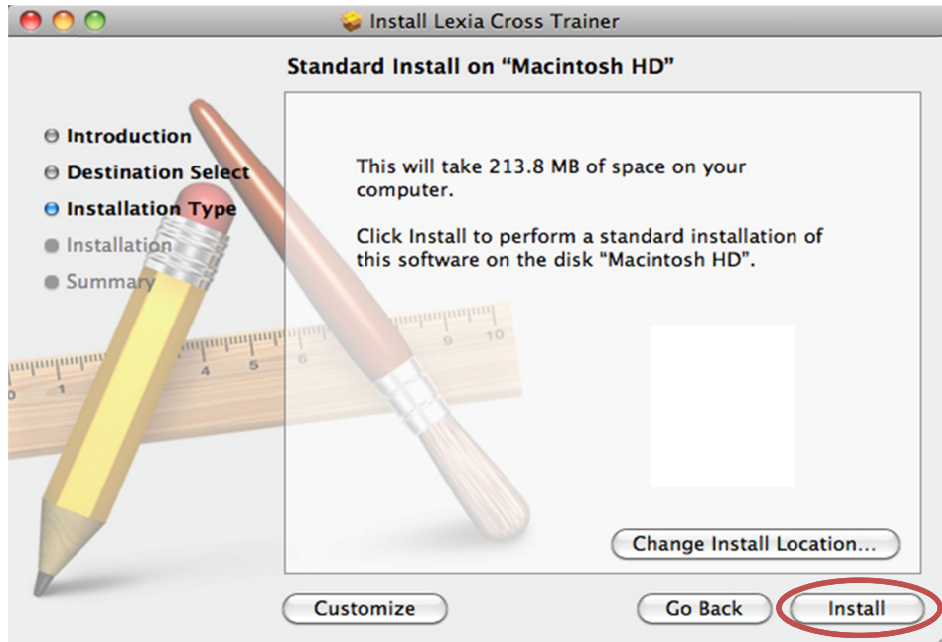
Install Lexia Cross Trainer

Standard Install on “Macintosh HD”

Introduction
Destination Select
Installation Type
Installation
Summary

This will take 213.8 MB of space on your computer.

Click Install to perform a standard installation of this software on the disk “Macintosh HD”.

Change Install Location...

Customize

Go Back

Install